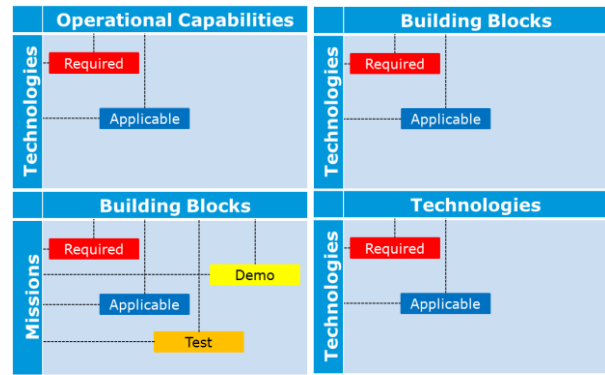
Operational Capabilities

Technologies

Required

Applicable

Building Blocks

Technologies

Required

Applicable

Building Blocks

Missions

Required

Demo

Applicable

Test

Technologies

Technologies

Required

Applicable